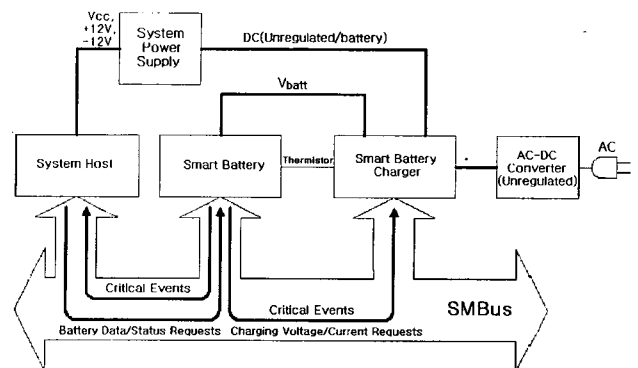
Vcc, +12V, -12V

System Power Supply

DC(Unregulated/battery)

$V_{batt}$

System Host

Smart Battery

Thermistor

Smart Battery Charger

AC-DC Converter (Unregulated)

AC

Critical Events

Critical Events

SMBus

Battery Data/Status Requests

Charging Voltage/Current Requests